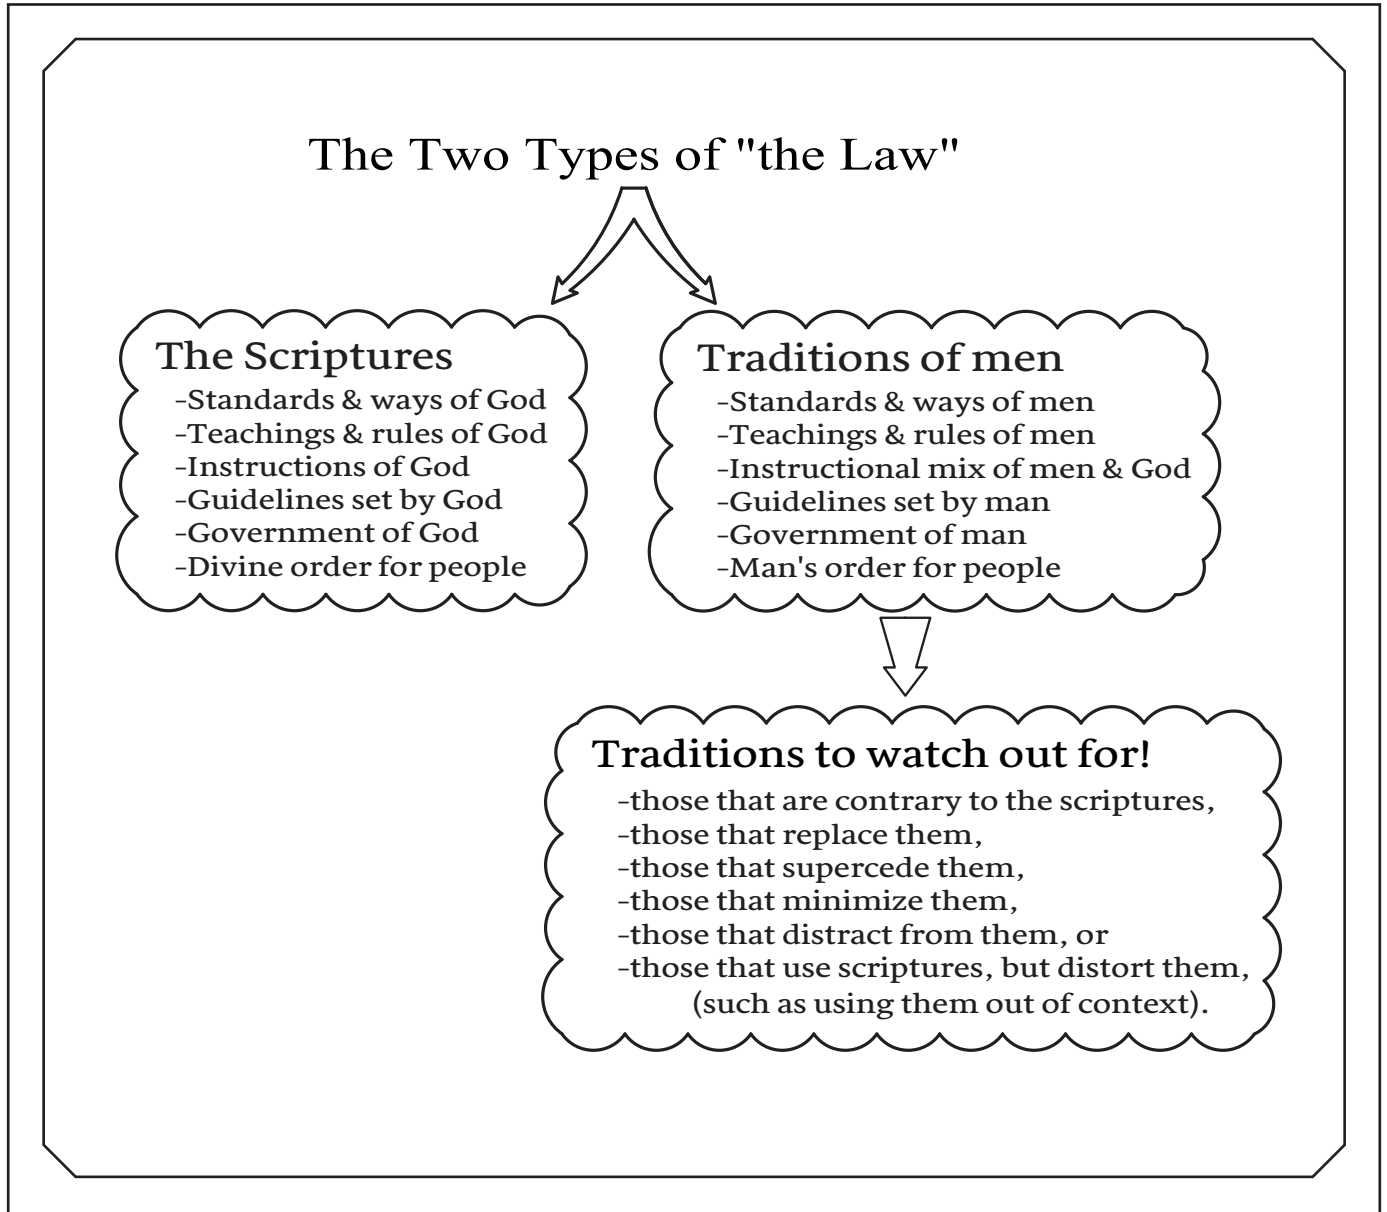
The Two Types of "the Law"

The Scriptures
-Standards & ways of God
-Teachings & rules of God
-Instructions of God
-Guidelines set by God
-Government of God
-Divine order for people

Traditions of men
-Standards & ways of men
-Teachings & rules of men
-Instructional mix of men & God
-Guidelines set by man
-Government of man
-Man's order for people

Traditions to watch out for!
-those that are contrary to the scriptures,
-those that replace them,
-those that supercede them,
-those that minimize them,
-those that distract from them, or
-those that use scriptures, but distort them, (such as using them out of context).